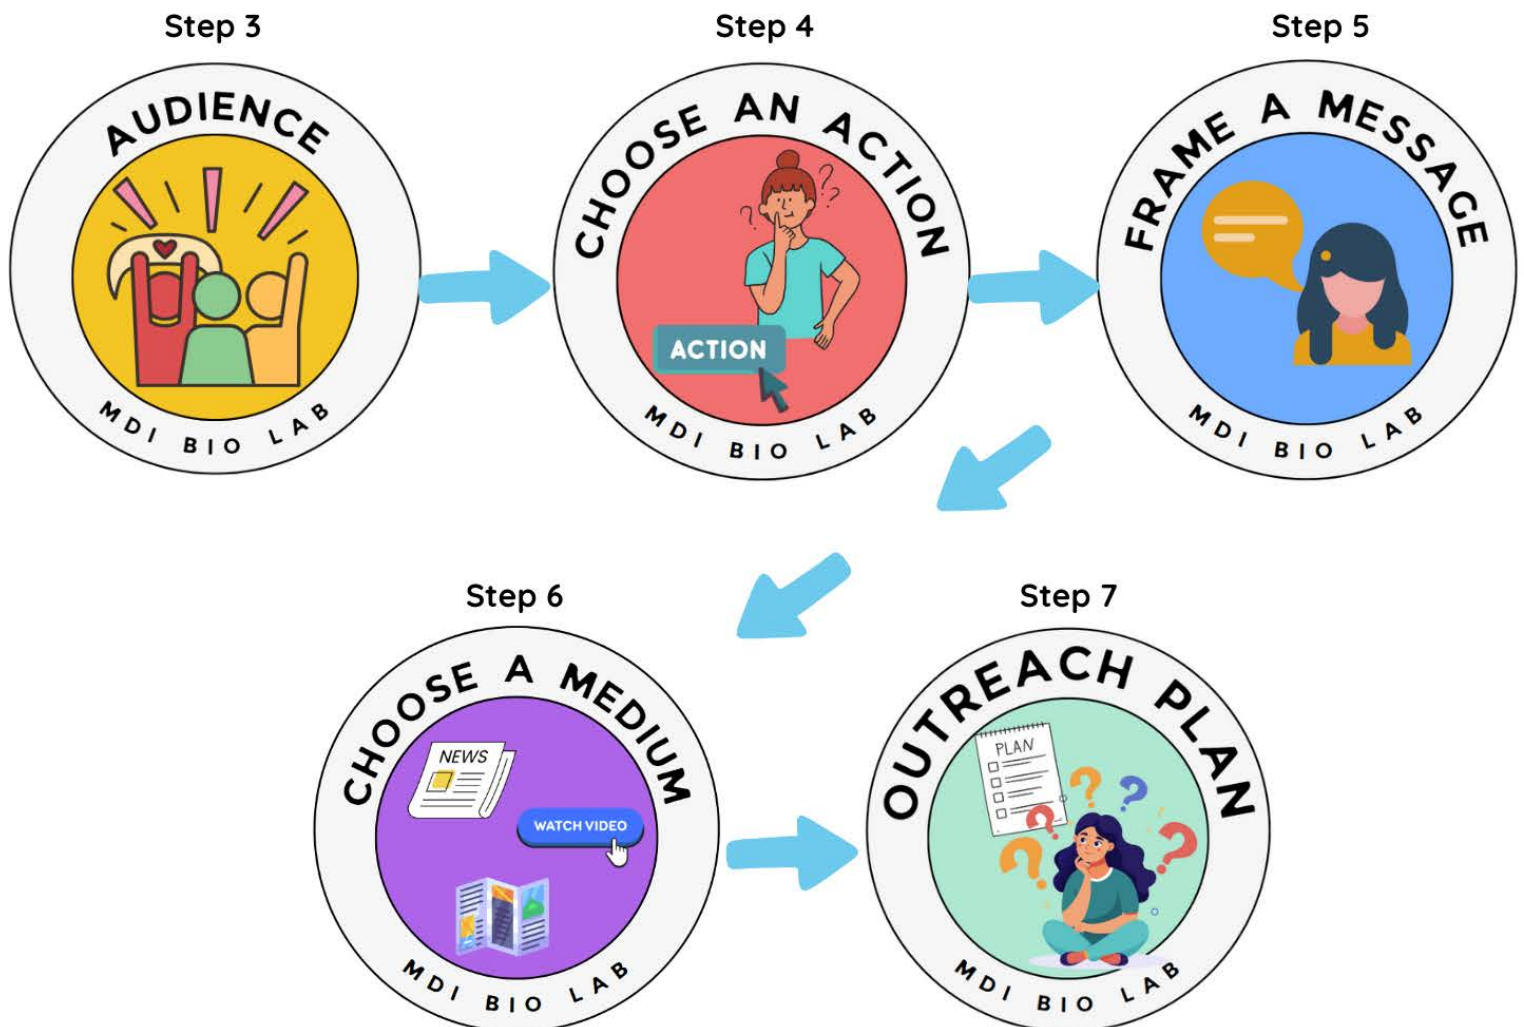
Step 3

AUDIENCE

MDI BIO LAB

Step 4

CHOOSE AN ACTION

ACTION

MDI BIO LAB

Step 5

FRAME A MESSAGE

MDI BIO LAB

Step 6

CHOOSE A MEDIUM

NEWS

WATCH VIDEO

MDI BIO LAB

Step 7

OUTREACH PLAN

PLAN

MDI BIO LAB